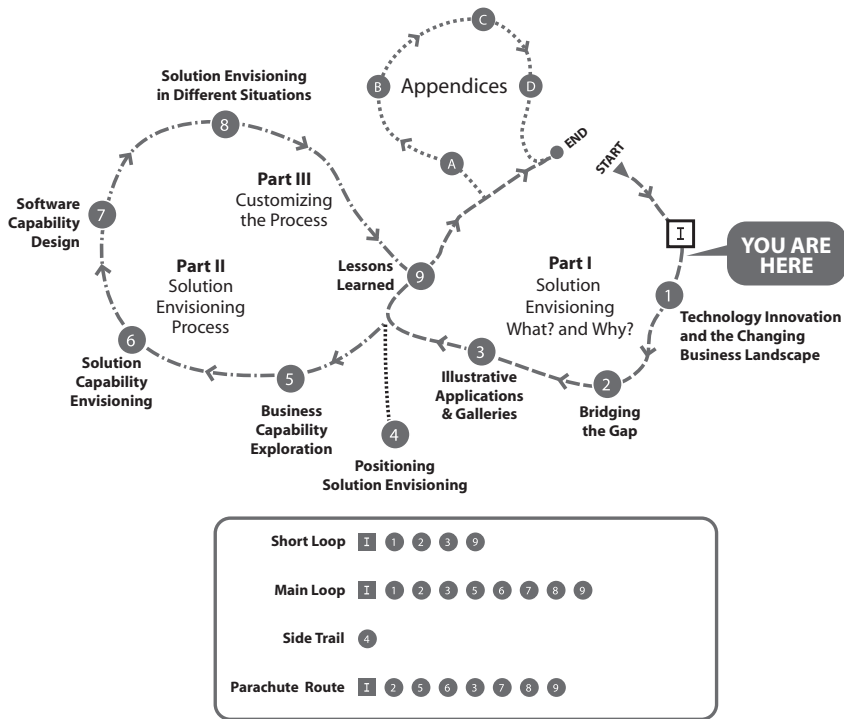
Solution Envisioning in Different Situations

C

B

Appendices

D

8

A

END

START

Part III
Customizing the Process

Software Capability Design

7

I

YOU ARE HERE

Part II
Solution Envisioning Process

Lessons Learned

9

Part I
Solution Envisioning
What? and Why?

1

Technology Innovation and the Changing Business Landscape

6

3

Solution Capability Envisioning

5

Illustrative Applications & Galleries

2

Business Capability Exploration

Bridging the Gap

4

Positioning Solution Envisioning

Short Loop I 1 2 3 9

Main Loop I 1 2 3 5 6 7 8 9

Side Trail 4

Parachute Route I 2 5 6 3 7 8 9